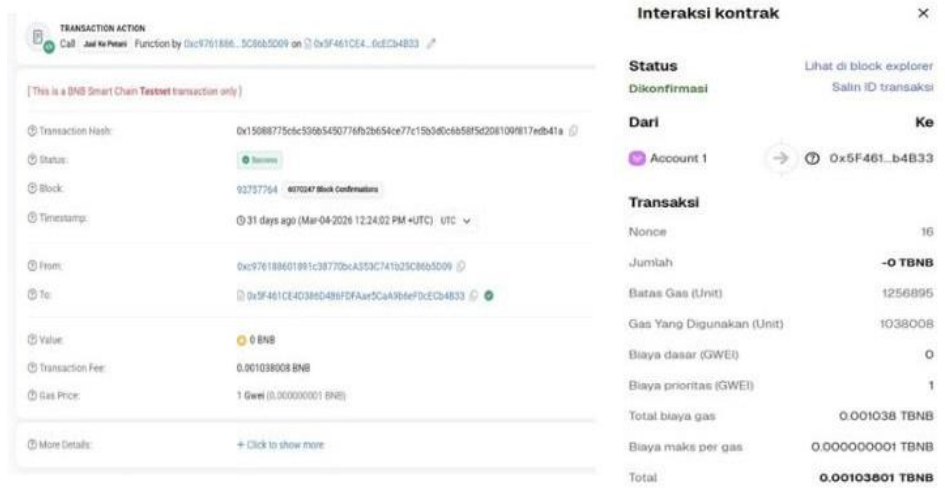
TRANSACTION ACTION
Call Jual Ke Petani Function by 0xc9761886...5C86b5D09 on 0x5F461CE4...0cECb4B33

[ This is a BNB Smart Chain Testnet transaction only ]

Transaction Hash: 0x15088775c6c536b5450776fb2b654ce77c15b3d0c6b58f5d208109f817edb41a

Status: Success

Block: 93757764 6070247 Block Confirmations

Timestamp: 31 days ago (Mar-04-2026 12:24:02 PM +UTC) UTC

From: 0xc976188601891c38770bcA353C741b25C86b5D09

To: 0x5F461CE4D386D486FDFAae5CaA9b6eF0cECb4B33

Value: 0 BNB

Transaction Fee: 0.001038008 BNB

Gas Price: 1 Gwei (0.000000001 BNB)

More Details: + Click to show more

Interaksi kontrak ×

Status Lihat di block explorer
Dikonfirmasi Salin ID transaksi

Dari Ke
Account 1 0x5F461...b4B33

Transaksi
Nonce 16
Jumlah -0 TBNB
Batas Gas (Unit) 1256895
Gas Yang Digunakan (Unit) 1038008
Biaya dasar (GWEI) 0
Biaya prioritas (GWEI) 1
Total biaya gas 0.001038 TBNB
Biaya maks per gas 0.000000001 TBNB
Total 0.00103801 TBNB